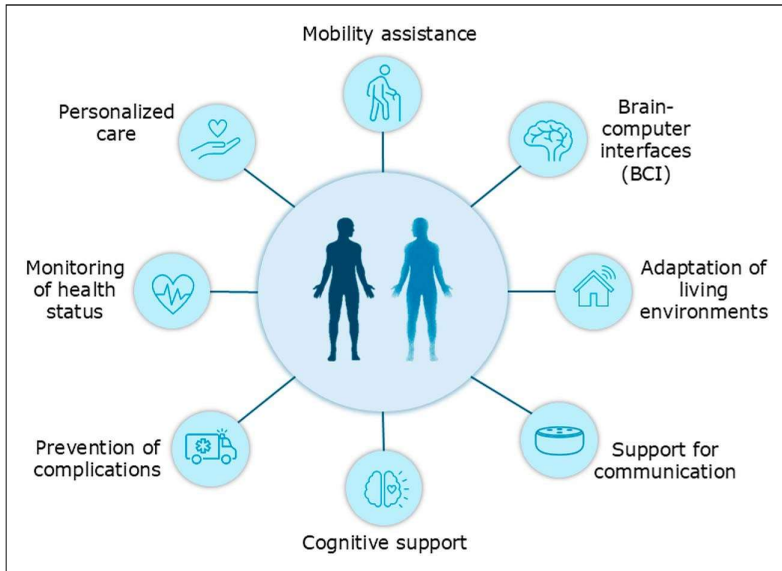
Mobility assistance

Personalized care

Brain-computer interfaces (BCI)

Monitoring of health status

Adaptation of living environments

Prevention of complications

Support for communication

Cognitive support